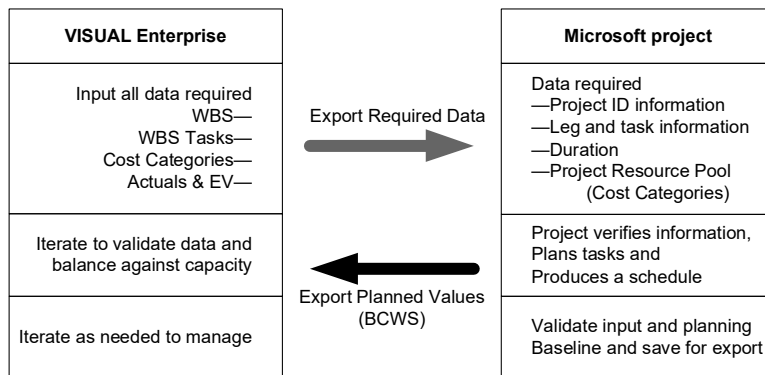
VISUAL Enterprise

Input all data required
WBS—
WBS Tasks—
Cost Categories—
Actuals & EV—

Iterate to validate data and balance against capacity

Iterate as needed to manage

Export Required Data

Export Planned Values (BCWS)

Microsoft project

Data required
—Project ID information
—Leg and task information
—Duration
—Project Resource Pool (Cost Categories)

Project verifies information, Plans tasks and Produces a schedule

Validate input and planning Baseline and save for export